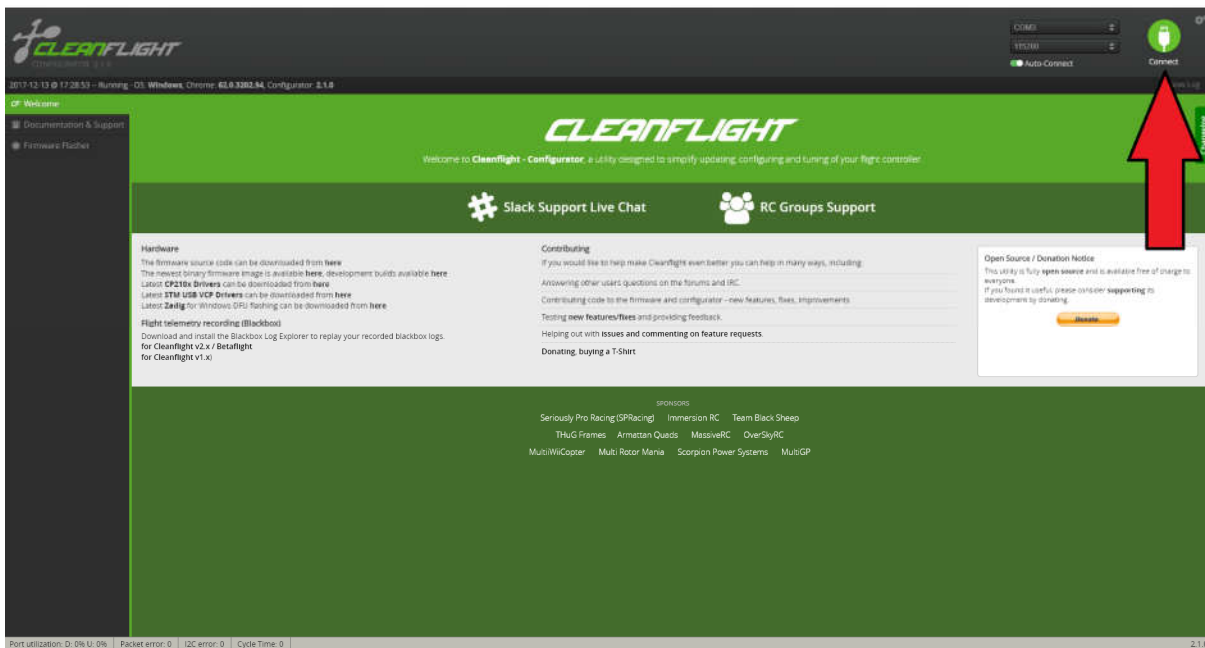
CLEANFLIGHT
CONFIGURATOR 2.1.0

COM3
115200
Auto-Connect
Connect

2017-12-13 @ 17:28:53 – Running - OS: Windows, Chrome: 62.0.3202.94, Configurator: 2.1.0

Show Log

Welcome
Documentation & Support
Firmware Flasher

CLEANFLIGHT

Welcome to Cleanflight - Configurator, a utility designed to simplify updating, configuring and tuning of your flight controller.

Slack Support Live Chat
RC Groups Support

Hardware
The firmware source code can be downloaded from here
The newest binary firmware image is available here, development builds available here
Latest CP210x Drivers can be downloaded from here
Latest STM USB VCP Drivers can be downloaded from here
Latest Zadig for Windows DFU flashing can be downloaded from here

Flight telemetry recording (Blackbox)
Download and install the Blackbox Log Explorer to replay your recorded blackbox logs.
for Cleanflight v2.x / Betaflight
for Cleanflight v1.x)

Contributing
If you would like to help make Cleanflight even better you can help in many ways, including:
Answering other users questions on the forums and IRC.
Contributing code to the firmware and configurator - new features, fixes, improvements
Testing new features/fixes and providing feedback.
Helping out with issues and commenting on feature requests.
Donating, buying a T-Shirt

Open Source / Donation Notice
This utility is fully open source and is available free of charge to everyone.
If you found it useful, please consider supporting its development by donating.
Donate

SPONSORS
Seriously Pro Racing (SPRacing) Immersion RC Team Black Sheep
THuG Frames Armattan Quads MassiveRC OverSkyRC
MultiWiiCopter Multi Rotor Mania Scorpion Power Systems MultiGP

Port utilization: D: 0% U: 0% | Packet error: 0 | I2C error: 0 | Cycle Time: 0
2.1.0